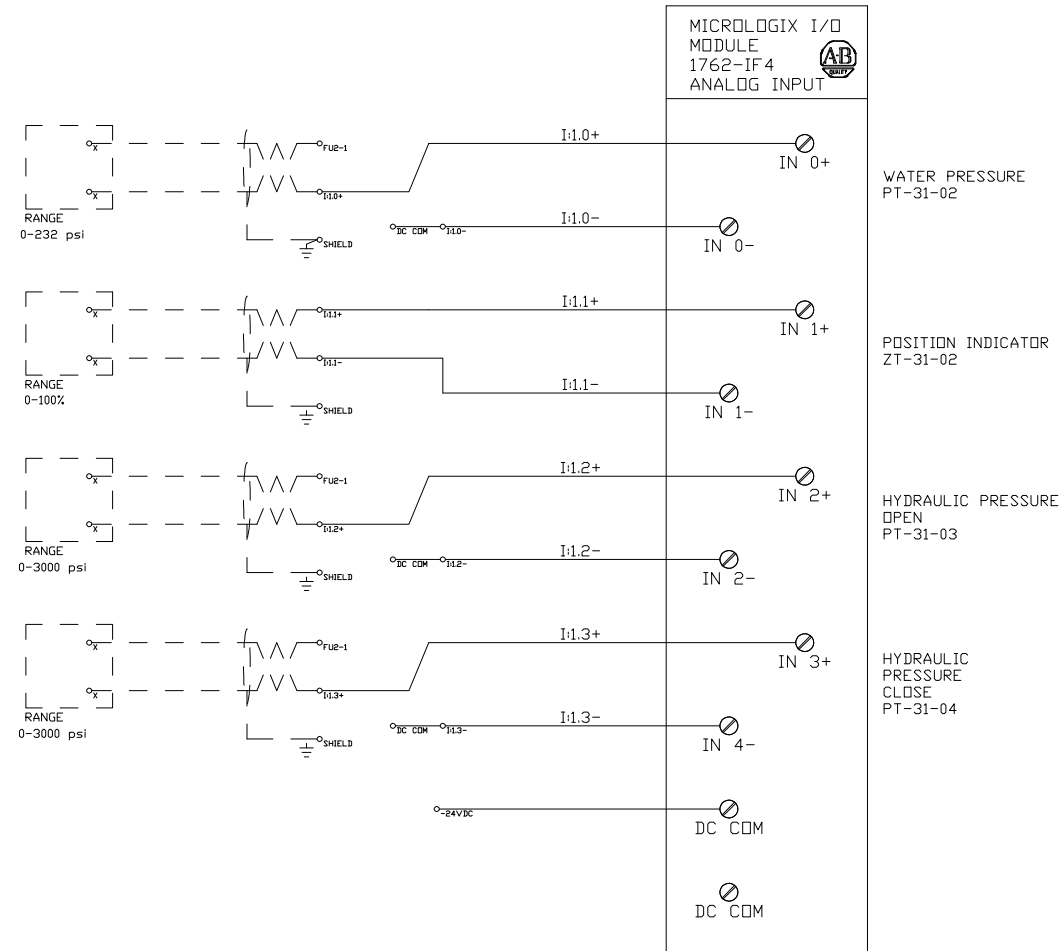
MICROLOGIX I/O MODULE 1762-IF4 ANALOG INPUT

A-B QUALITY

X

X

RANGE 0-232 psi

FU2-1

I:1.0+

SHIELD

I:1.0+

DC COM

I:1.0-

I:1.0-

IN 0+

IN 0-

WATER PRESSURE PT-31-02

X

X

RANGE 0-100%

I:1.1+

I:1.1-

SHIELD

I:1.1+

I:1.1-

IN 1+

IN 1-

POSITION INDICATOR ZT-31-02

X

X

RANGE 0-3000 psi

FU2-1

I:1.2+

SHIELD

I:1.2+

DC COM

I:1.2-

I:1.2-

IN 2+

IN 2-

HYDRAULIC PRESSURE OPEN PT-31-03

X

X

RANGE 0-3000 psi

FU2-1

I:1.3+

SHIELD

I:1.3+

DC COM

I:1.3-

I:1.3-

IN 3+

IN 4-

HYDRAULIC PRESSURE CLOSE PT-31-04

-24VDC

DC COM

DC COM